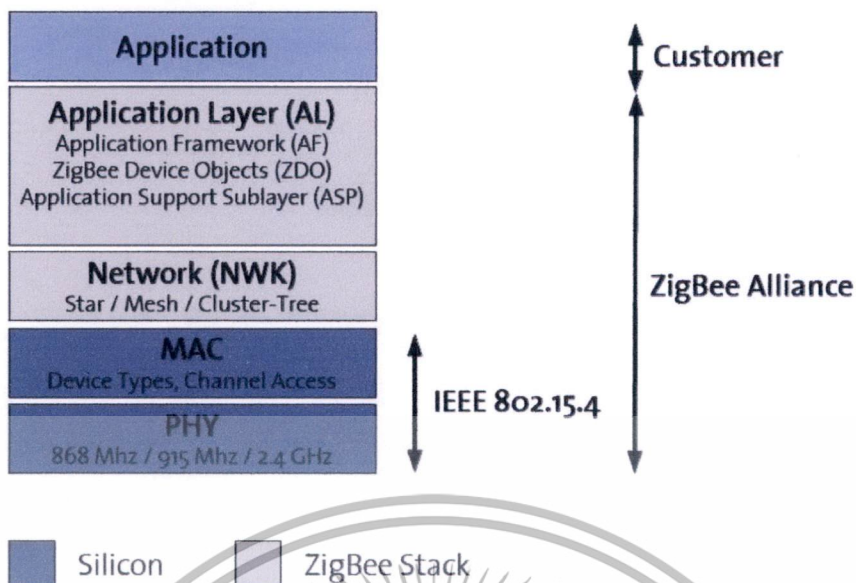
Application

Application Layer (AL)
Application Framework (AF)
ZigBee Device Objects (ZDO)
Application Support Sublayer (ASP)

Network (NWK)
Star / Mesh / Cluster-Tree

MAC
Device Types, Channel Access

PHY
868 Mhz / 915 Mhz / 2.4 GHz

Customer

ZigBee Alliance

IEEE 802.15.4

Silicon

ZigBee Stack